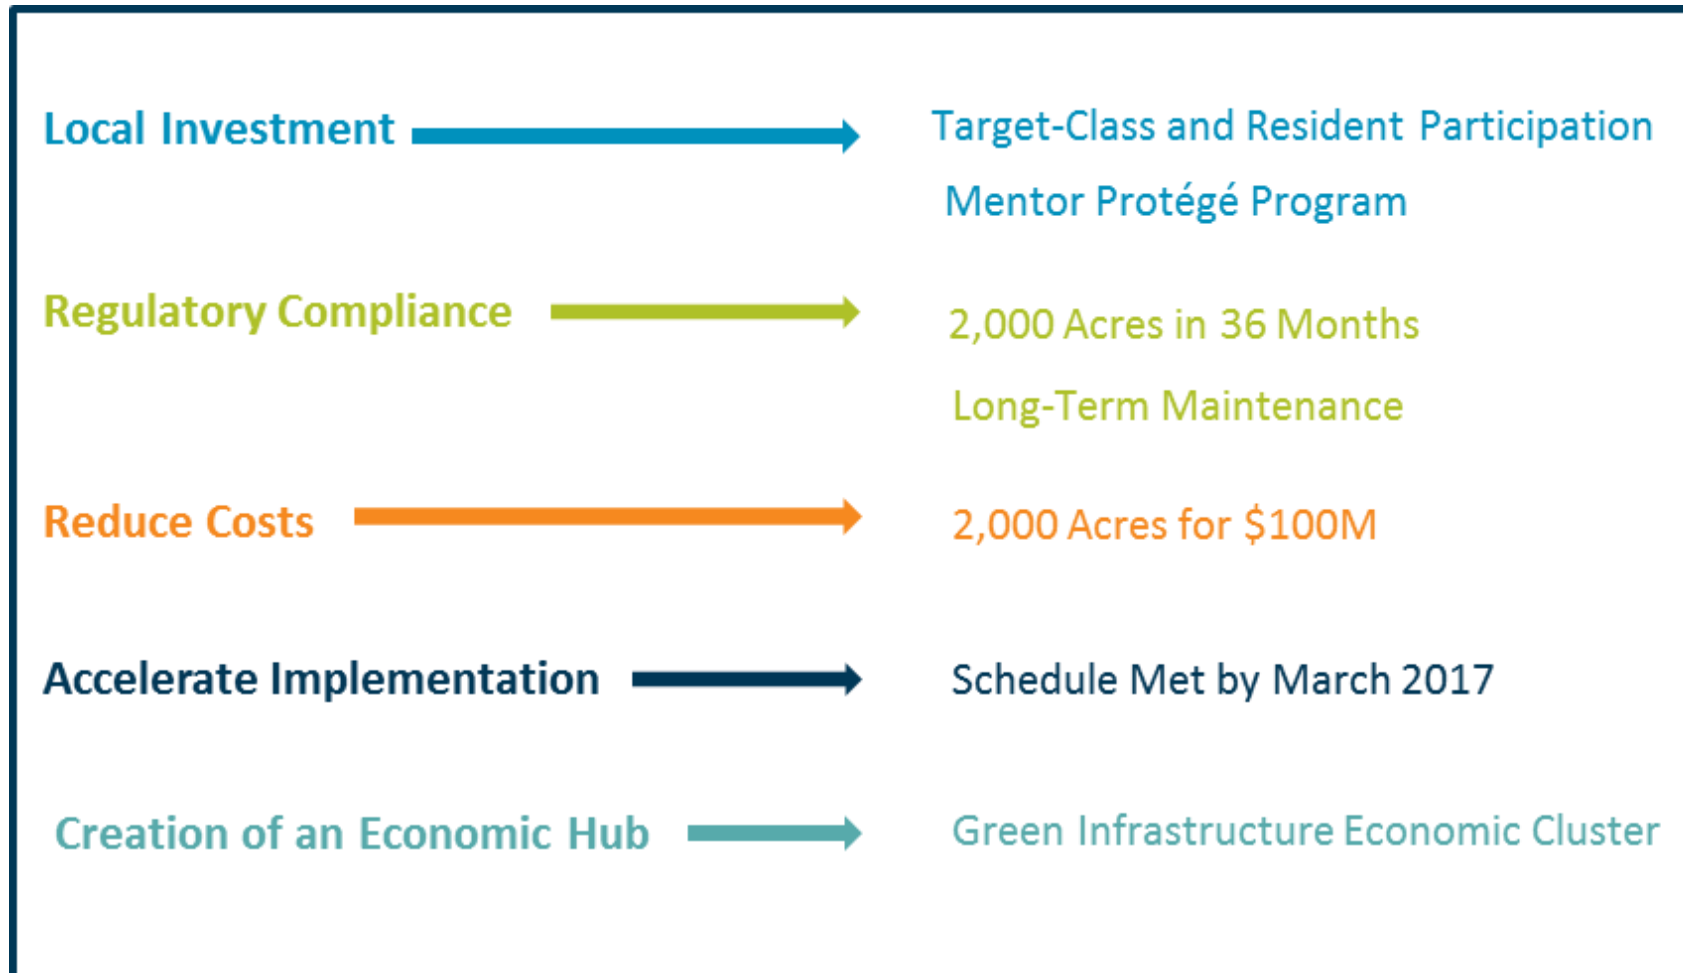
Local Investment

Target-Class and Resident Participation

Mentor Protégé Program

Regulatory Compliance

2,000 Acres in 36 Months

Long-Term Maintenance

Reduce Costs

2,000 Acres for \$100M

Accelerate Implementation

Schedule Met by March 2017

Creation of an Economic Hub

Green Infrastructure Economic Cluster